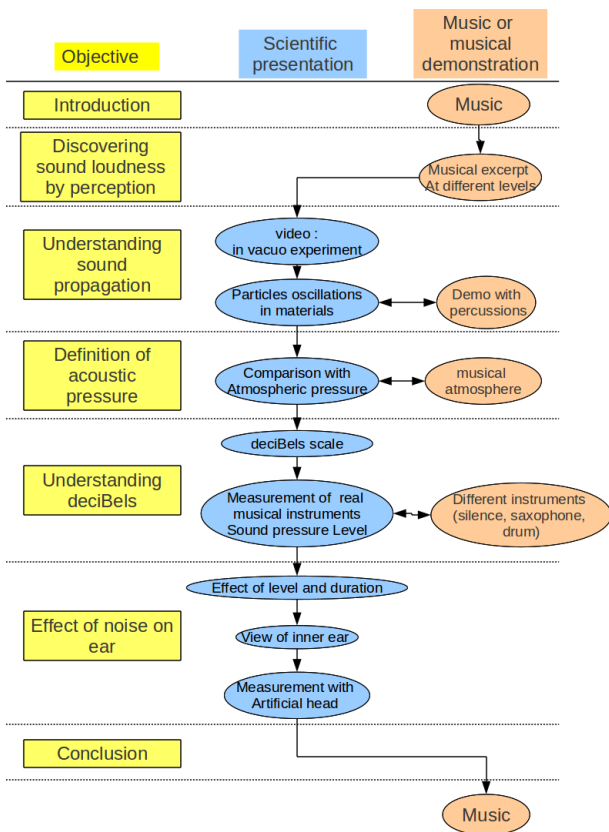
| Objective | Scientific presentation | Music or musical demonstration |
|---|---|---|
| Introduction | | Music |
| Discovering sound loudness by perception | | Musical excerpt At different levels |
| Understanding sound propagation | video : in vacuo experiment | |
| | Particles oscillations in materials | Demo with percussions |
| Definition of acoustic pressure | Comparison with Atmospheric pressure | musical atmosphere |
| Understanding deciBels | deciBels scale | |
| | Measurement of real musical instruments Sound pressure Level | Different instruments (silence, saxophone, drum) |
| Effect of noise on ear | Effect of level and duration | |
| | View of inner ear | |
| | Measurement with Artificial head | |
| Conclusion | | |
| | | Music |